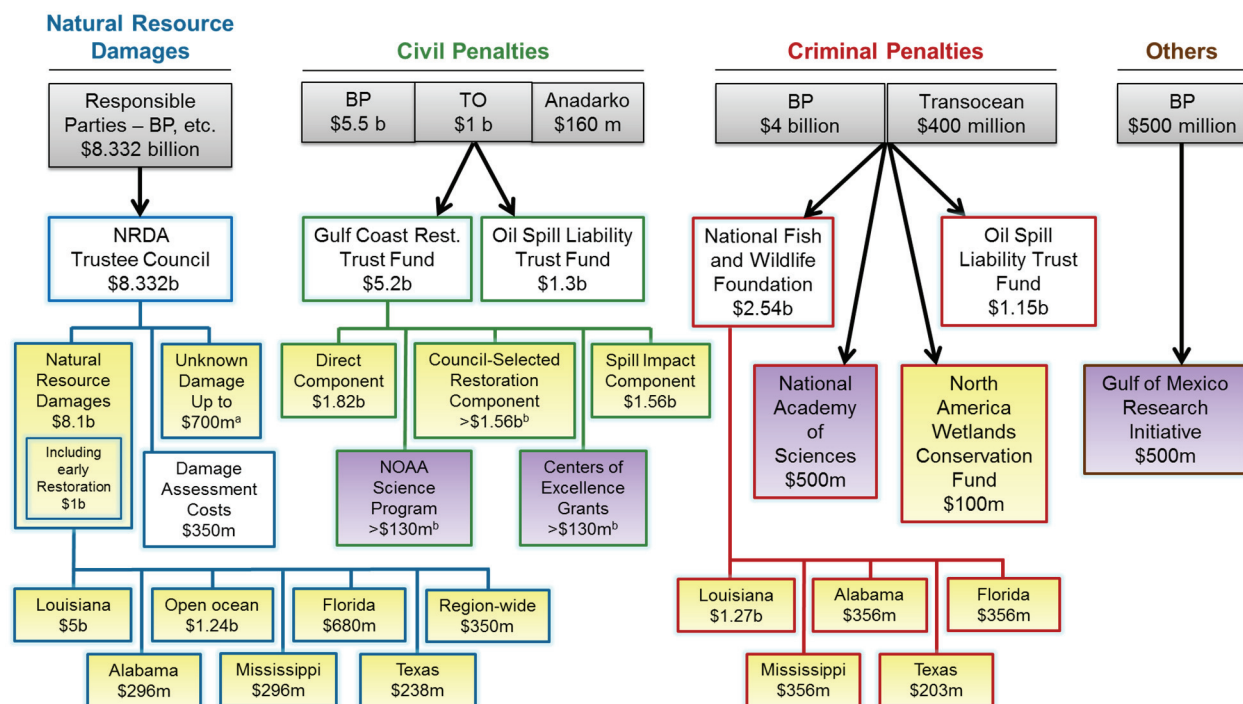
Natural Resource Damages

Responsible Parties – BP, etc. $8.332 billion

NRDA Trustee Council $8.332b

Natural Resource Damages $8.1b

Including early Restoration $1b

Unknown Damage Up to $700m$^a$

Damage Assessment Costs $350m

Louisiana $5b

Open ocean $1.24b

Florida $680m

Region-wide $350m

Alabama $296m

Mississippi $296m

Texas $238m

Civil Penalties

| BP $5.5 b | TO $1 b | Anadarko $160 m |
|---|---|---|

Gulf Coast Rest. Trust Fund $5.2b

Oil Spill Liability Trust Fund $1.3b

Direct Component $1.82b

Council-Selected Restoration Component >$1.56b$^b$

Spill Impact Component $1.56b

NOAA Science Program >$130m$^b$

Centers of Excellence Grants >$130m$^b$

Criminal Penalties

| BP $4 billion | Transocean $400 million |
|---|---|

National Fish and Wildlife Foundation $2.54b

Oil Spill Liability Trust Fund $1.15b

National Academy of Sciences $500m

North America Wetlands Conservation Fund $100m

Louisiana $1.27b

Alabama $356m

Florida $356m

Mississippi $356m

Texas $203m

Others

BP $500 million

Gulf of Mexico Research Initiative $500m